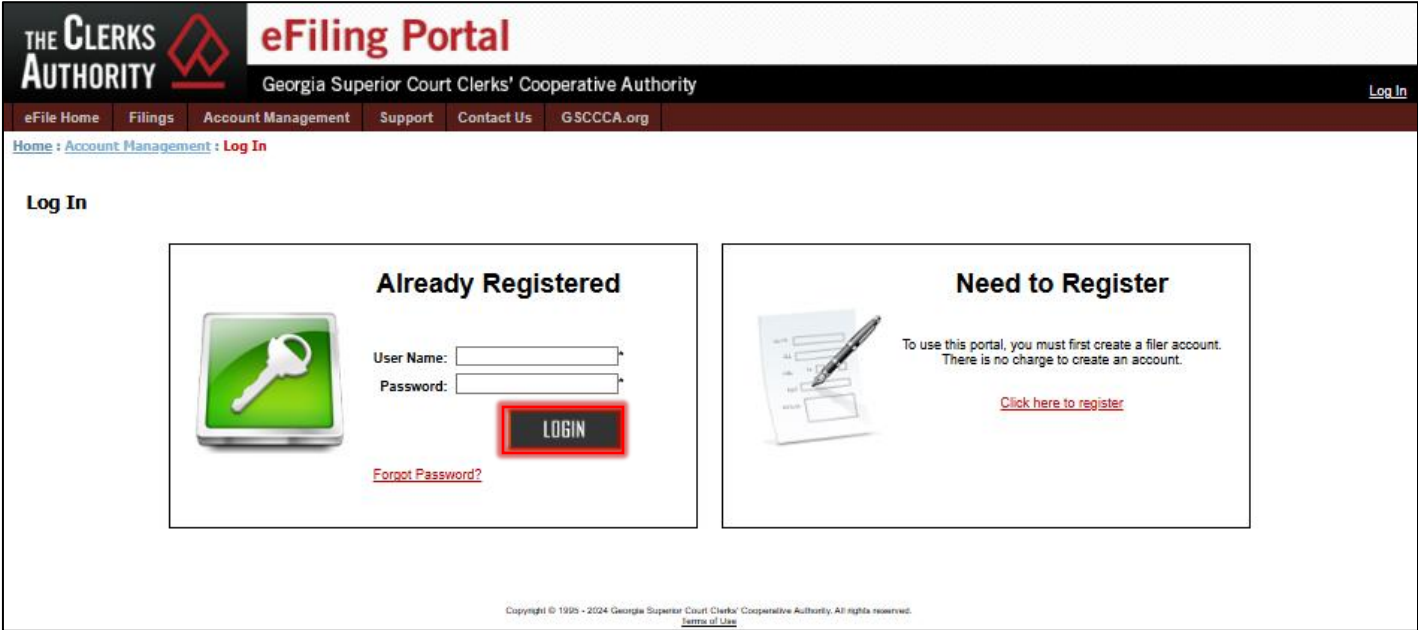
THE CLERKS AUTHORITY

eFiling Portal

Georgia Superior Court Clerks' Cooperative Authority

Log In

eFile Home | Filings | Account Management | Support | Contact Us | GSCCCA.org

Home : Account Management : Log In

Log In

Already Registered

User Name: *

Password: *

LOGIN

Forgot Password?

Need to Register

To use this portal, you must first create a filer account. There is no charge to create an account.

Click here to register

Copyright © 1995 - 2024 Georgia Superior Court Clerks' Cooperative Authority. All rights reserved.
Terms of Use